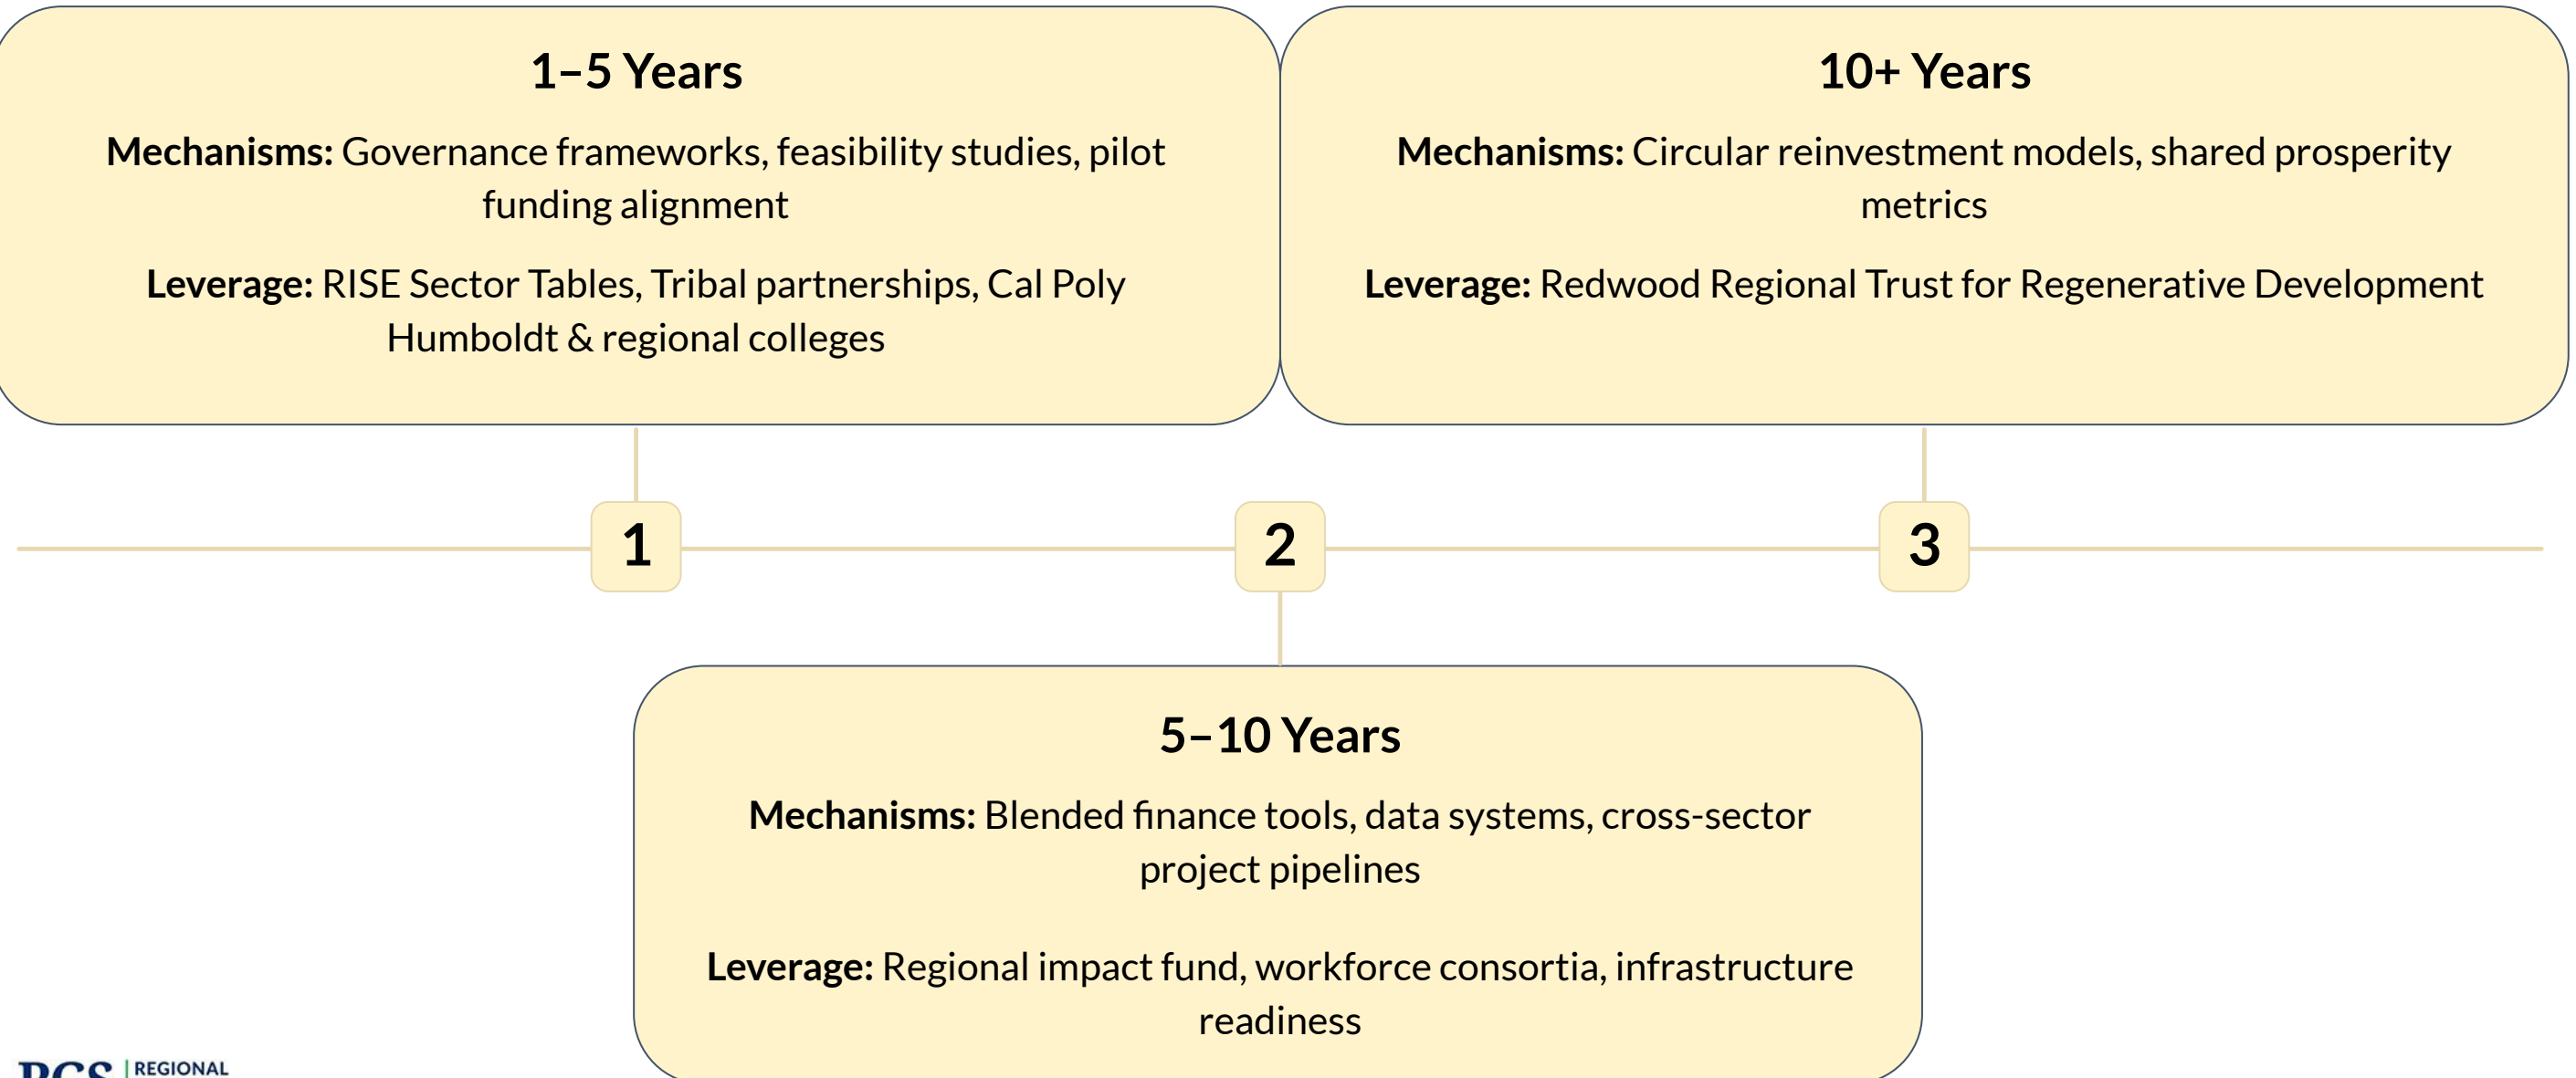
1–5 Years

**Mechanisms:** Governance frameworks, feasibility studies, pilot funding alignment

**Leverage:** RISE Sector Tables, Tribal partnerships, Cal Poly Humboldt & regional colleges

10+ Years

**Mechanisms:** Circular reinvestment models, shared prosperity metrics

**Leverage:** Redwood Regional Trust for Regenerative Development

1

2

3

5–10 Years

**Mechanisms:** Blended finance tools, data systems, cross-sector project pipelines

**Leverage:** Regional impact fund, workforce consortia, infrastructure readiness

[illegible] | REGIONAL